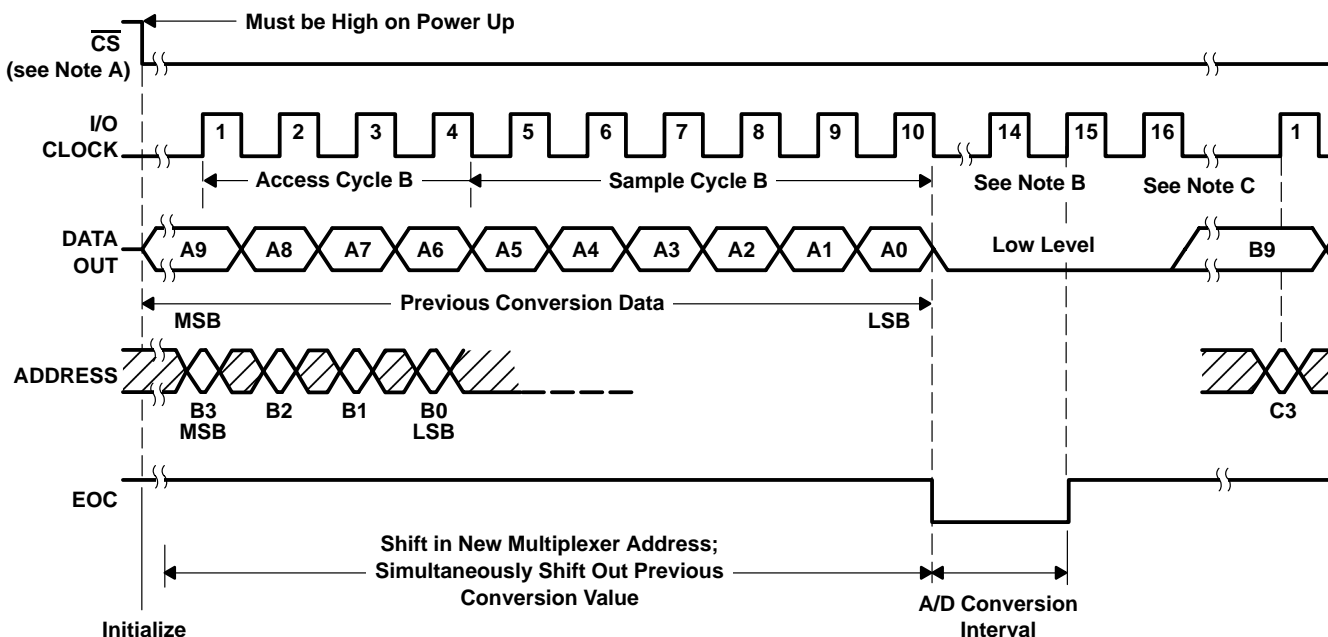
Must be High on Power Up

$\overline{CS}$
(see Note A)

I/O
CLOCK

1 2 3 4 5 6 7 8 9 10 14 15 16 1

Access Cycle B

Sample Cycle B

See Note B

See Note C

DATA
OUT

A9 A8 A7 A6 A5 A4 A3 A2 A1 A0

Low Level

B9

Previous Conversion Data

MSB

LSB

ADDRESS

B3
MSB

B2

B1

B0
LSB

C3

EOC

Shift in New Multiplexer Address;
Simultaneously Shift Out Previous
Conversion Value

A/D Conversion
Interval

Initialize